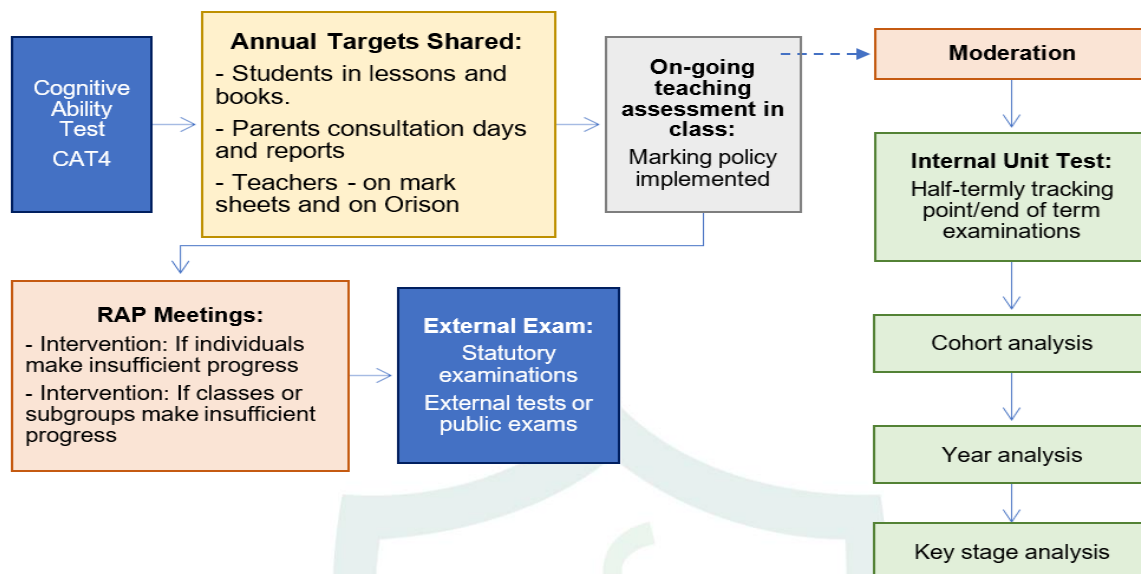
Cognitive Ability Test
CAT4

**Annual Targets Shared:**
- Students in lessons and books.
- Parents consultation days and reports
- Teachers - on mark sheets and on Orison

**On-going teaching assessment in class:**
Marking policy implemented

**Moderation**

**Internal Unit Test:**
Half-termly tracking point/end of term examinations

Cohort analysis

Year analysis

Key stage analysis

**RAP Meetings:**
- Intervention: If individuals make insufficient progress
- Intervention: If classes or subgroups make insufficient progress

**External Exam:**
Statutory examinations
External tests or public exams